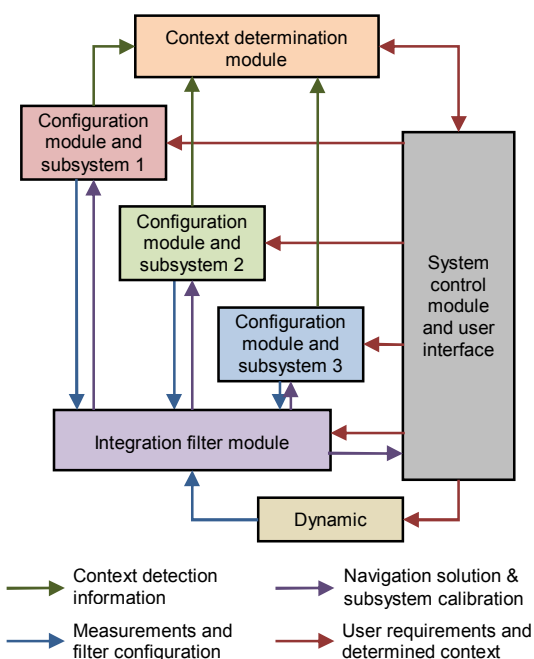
Context determination module

Configuration module and subsystem 1

Configuration module and subsystem 2

Configuration module and subsystem 3

System control module and user interface

Integration filter module

Dynamic

Context detection information

Navigation solution & subsystem calibration

Measurements and filter configuration

User requirements and determined context